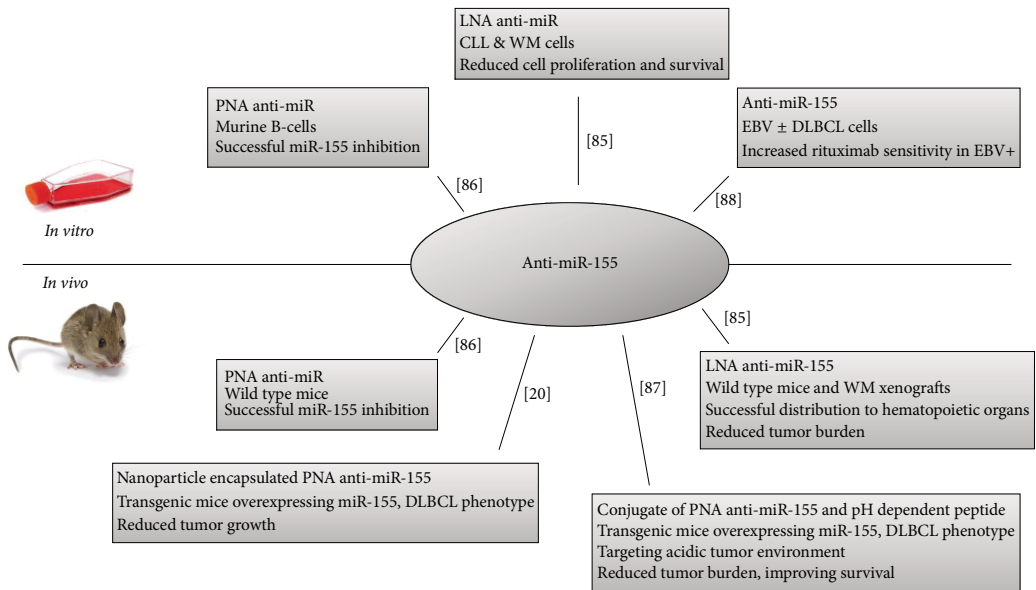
LNA anti-miR
CLL & WM cells
Reduced cell proliferation and survival

PNA anti-miR
Murine B-cells
Successful miR-155 inhibition

[85]

Anti-miR-155
EBV ± DLBCL cells
Increased rituximab sensitivity in EBV+

[86]

[88]

*In vitro*

Anti-miR-155

*In vivo*

[85]

[86]

PNA anti-miR
Wild type mice
Successful miR-155 inhibition

[20]

[87]

LNA anti-miR-155
Wild type mice and WM xenografts
Successful distribution to hematopoietic organs
Reduced tumor burden

Nanoparticle encapsulated PNA anti-miR-155
Transgenic mice overexpressing miR-155, DLBCL phenotype
Reduced tumor growth

Conjugate of PNA anti-miR-155 and pH dependent peptide
Transgenic mice overexpressing miR-155, DLBCL phenotype
Targeting acidic tumor environment
Reduced tumor burden, improving survival